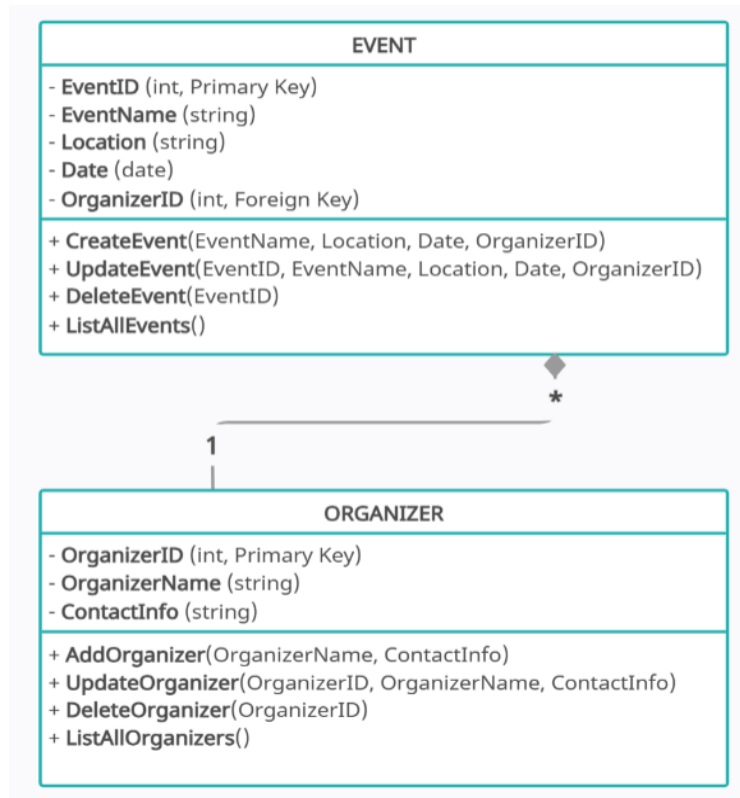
EVENT

- EventID (int, Primary Key)
- EventName (string)
- Location (string)
- Date (date)
- OrganizerID (int, Foreign Key)

+ CreateEvent(EventName, Location, Date, OrganizerID)
+ UpdateEvent(EventID, EventName, Location, Date, OrganizerID)
+ DeleteEvent(EventID)
+ ListAllEvents()

*

1

ORGANIZER

- OrganizerID (int, Primary Key)
- OrganizerName (string)
- ContactInfo (string)

+ AddOrganizer(OrganizerName, ContactInfo)
+ UpdateOrganizer(OrganizerID, OrganizerName, ContactInfo)
+ DeleteOrganizer(OrganizerID)
+ ListAllOrganizers()